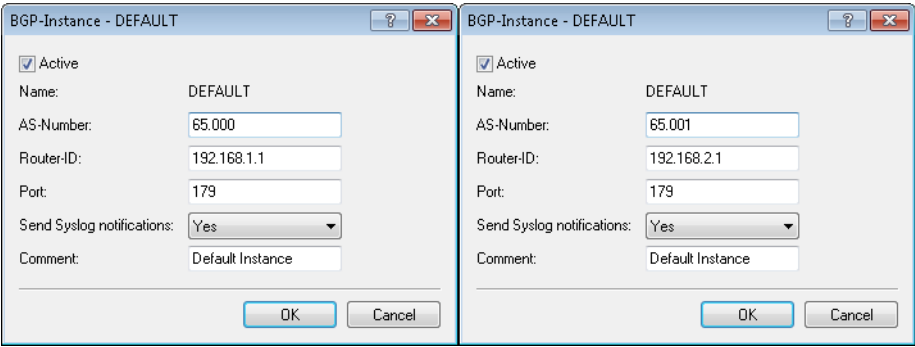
BGP-Instance - DEFAULT

?

Active

Name: DEFAULT

AS-Number: 65.000

Router-ID: 192.168.1.1

Port: 179

Send Syslog notifications: Yes

Comment: Default Instance

OK Cancel

BGP-Instance - DEFAULT

?

Active

Name: DEFAULT

AS-Number: 65.001

Router-ID: 192.168.2.1

Port: 179

Send Syslog notifications: Yes

Comment: Default Instance

OK Cancel